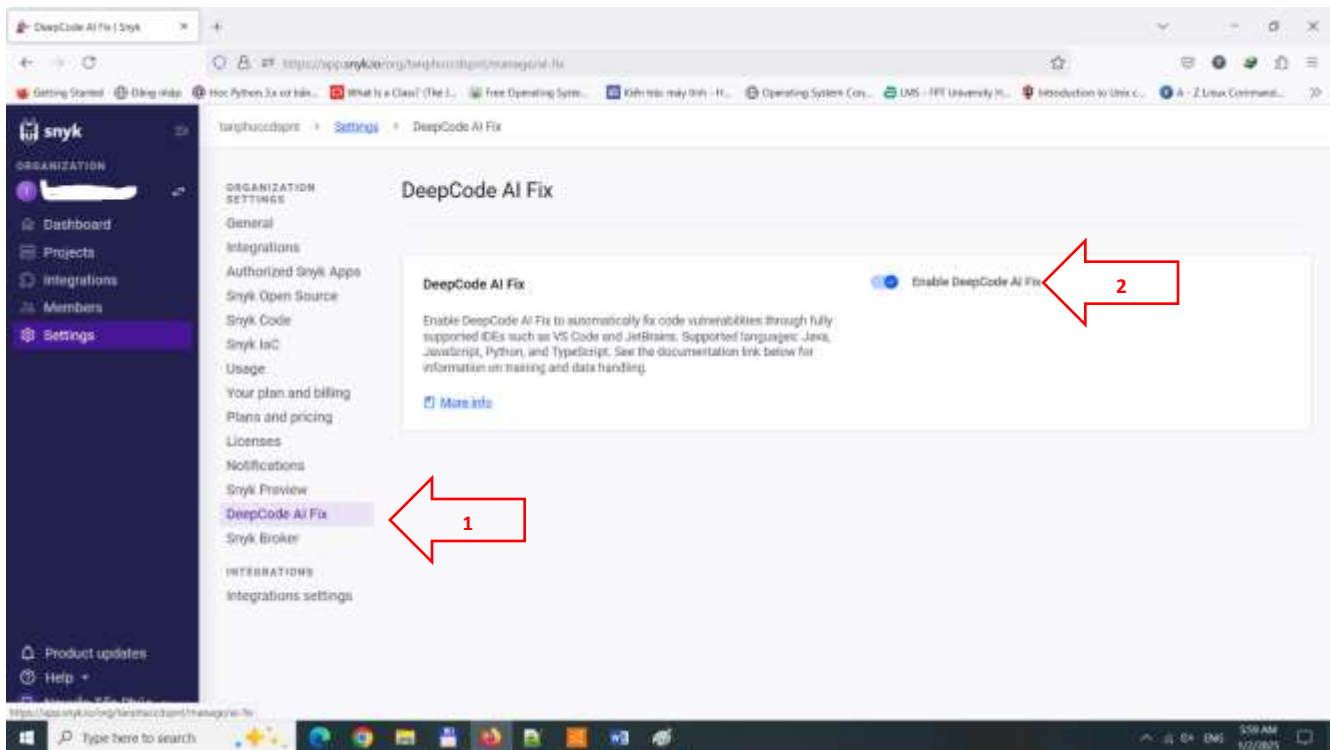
DeepCode AI Fix | Snyk

https://app.snyk.io/org/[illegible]/manage/ai-fix

Getting Started  Đăng nhập  Học Python 3.x cơ bản...  What is a Class? (The I...  Free Operating Syste...  Kiến trúc máy tính - H...  Operating System Con...  LMS - FPT University H...  Introduction to Unix c...  A - Z Linux Command...

snyk

ORGANIZATION

Dashboard
Projects
Integrations
Members
Settings

Product updates
Help

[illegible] > Settings > DeepCode AI Fix

ORGANIZATION SETTINGS
General
Integrations
Authorized Snyk Apps
Snyk Open Source
Snyk Code
Snyk IaC
Usage
Your plan and billing
Plans and pricing
Licenses
Notifications
Snyk Preview
DeepCode AI Fix
Snyk Broker

INTEGRATIONS
Integrations settings

DeepCode AI Fix

DeepCode AI Fix

Enable DeepCode AI Fix

Enable DeepCode AI Fix to automatically fix code vulnerabilities through fully supported IDEs such as VS Code and JetBrains. Supported languages: Java, JavaScript, Python, and TypeScript. See the documentation link below for information on training and data handling.

More info

2

1

Type here to search

ENG 5:59 AM 1/2/2025